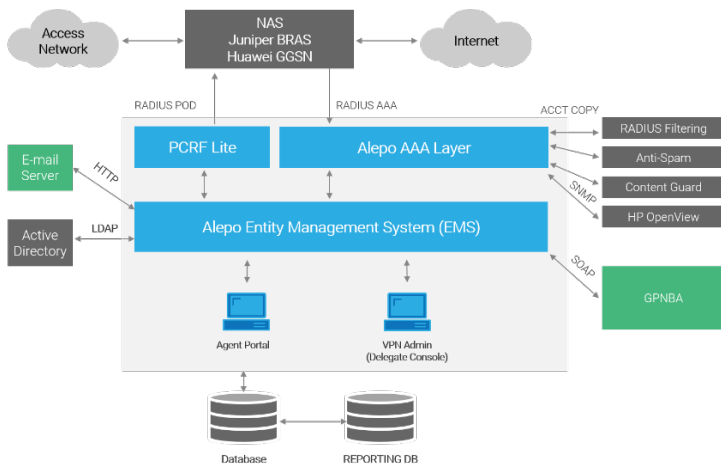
Access Network

NAS
Juniper BRAS
Huawei GGSN

Internet

RADIUS POD

RADIUS AAA

ACCT COPY

PCRF Lite

Alepo AAA Layer

RADIUS Filtering

Anti-Spam

Content Guard

HP OpenView

SNMP

E-mail Server

HTTP

Active Directory

LDAP

Alepo Entity Management System (EMS)

SOAP

GPNBA

Agent Portal

VPN Admin
(Delegate Console)

Database

REPORTING DB